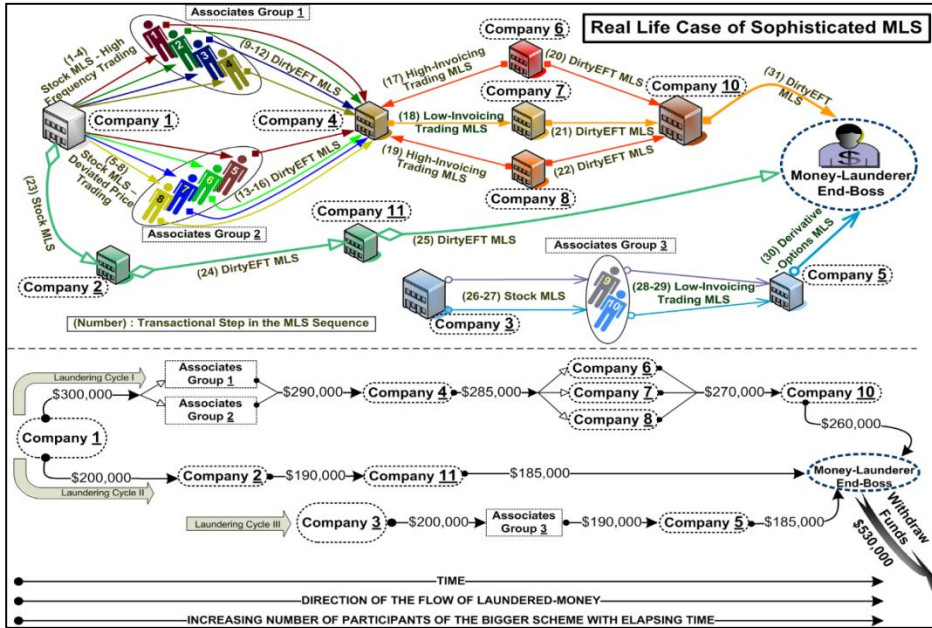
Real Life Case of Sophisticated MLS

Associates Group 1

(1-4) Stock MLS - High Frequency Trading

(9-12) DirtyEFT MLS

Company 1

Company 4

(5-8) Stock MLS - Deviated Price Trading

(13-16) DirtyEFT MLS

Associates Group 2

(23) Stock MLS

Company 6

(17) High-Invoicing Trading MLS

(20) DirtyEFT MLS

Company 7

(18) Low-Invoicing Trading MLS

(21) DirtyEFT MLS

Company 10

(31) DirtyEFT MLS

(19) High-Invoicing Trading MLS

(22) DirtyEFT MLS

Company 8

Money-Launderer End-Boss

Company 11

(25) DirtyEFT MLS

(24) DirtyEFT MLS

Company 2

Associates Group 3

(30) Derivative Options MLS

Company 5

(26-27) Stock MLS

(28-29) Low-Invoicing Trading MLS

Company 3

(Number) : Transactional Step in the MLS Sequence

Laundering Cycle I

$300,000

Associates Group 1

Associates Group 2

$290,000

Company 4

$285,000

Company 6

Company 7

Company 8

$270,000

Company 10

Company 1

$260,000

$200,000

Company 2

$190,000

Company 11

$185,000

Money-Launderer End-Boss

Laundering Cycle II

Withdraw Funds

$530,000

Laundering Cycle III

Company 3

$200,000

Associates Group 3

$190,000

Company 5

$185,000

TIME

DIRECTION OF THE FLOW OF LAUNDERED-MONEY

INCREASING NUMBER OF PARTICIPANTS OF THE BIGGER SCHEME WITH ELAPSING TIME